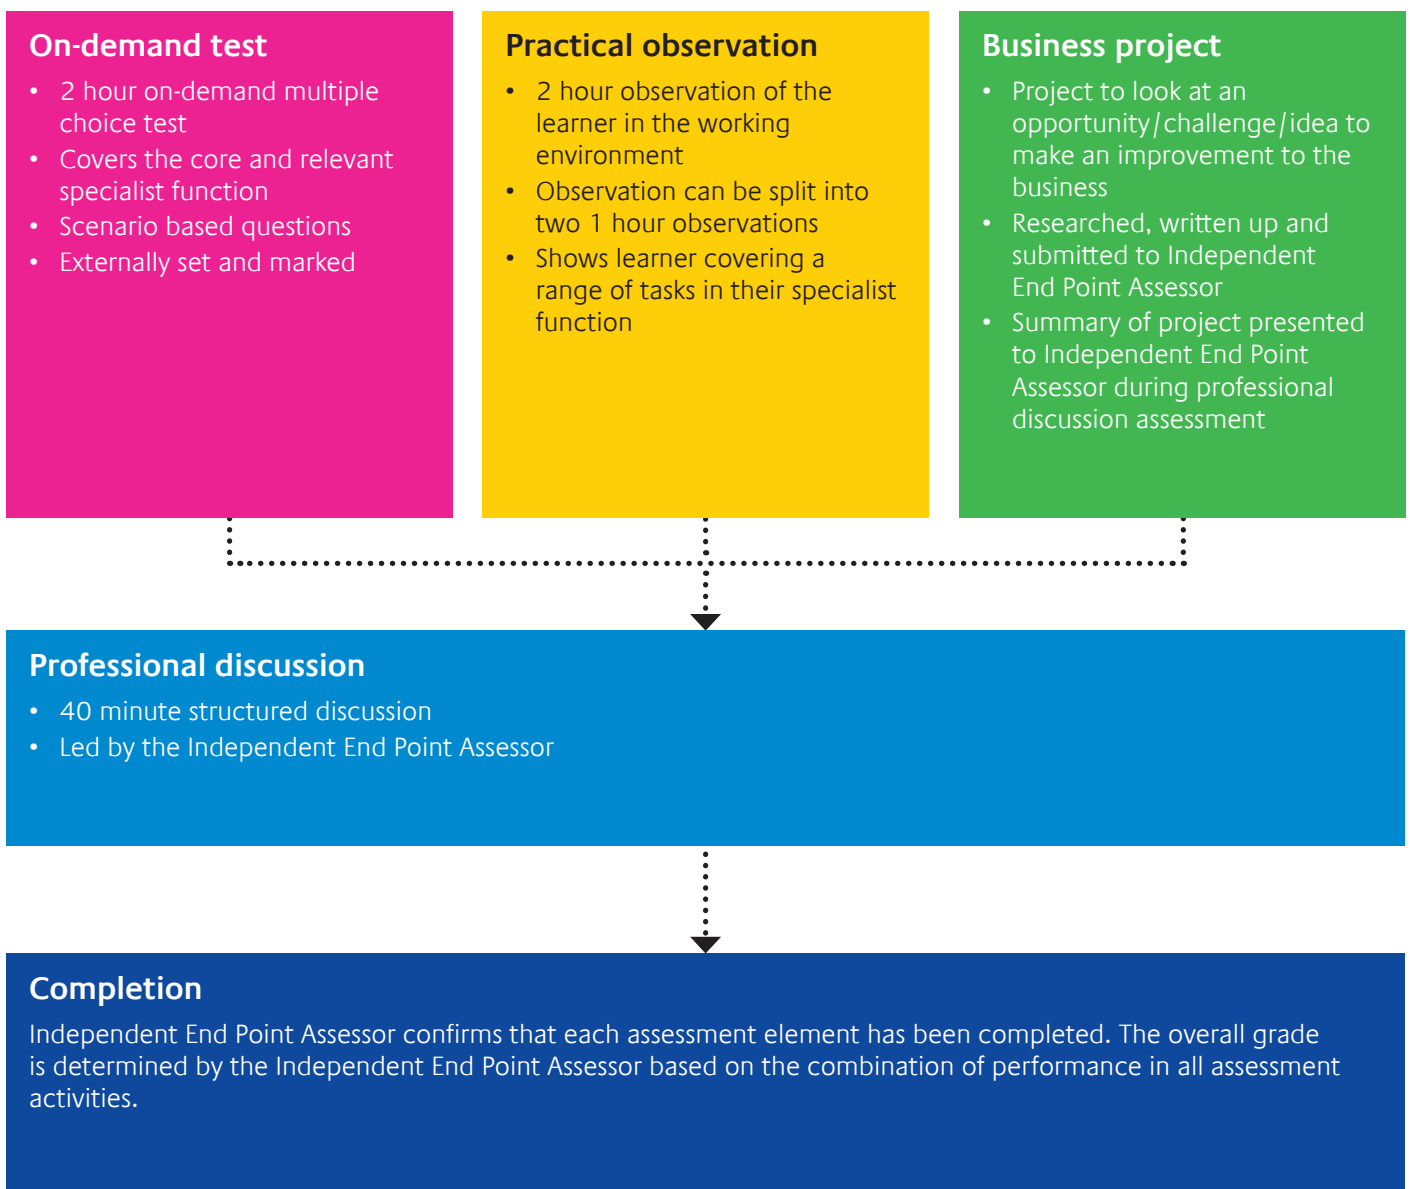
On-demand test

- 2 hour on-demand multiple choice test
- Covers the core and relevant specialist function
- Scenario based questions
- Externally set and marked

Practical observation

- 2 hour observation of the learner in the working environment
- Observation can be split into two 1 hour observations
- Shows learner covering a range of tasks in their specialist function

Business project

- Project to look at an opportunity/challenge/idea to make an improvement to the business
- Researched, written up and submitted to Independent End Point Assessor
- Summary of project presented to Independent End Point Assessor during professional discussion assessment

Professional discussion

- 40 minute structured discussion
- Led by the Independent End Point Assessor

Completion

Independent End Point Assessor confirms that each assessment element has been completed. The overall grade is determined by the Independent End Point Assessor based on the combination of performance in all assessment activities.